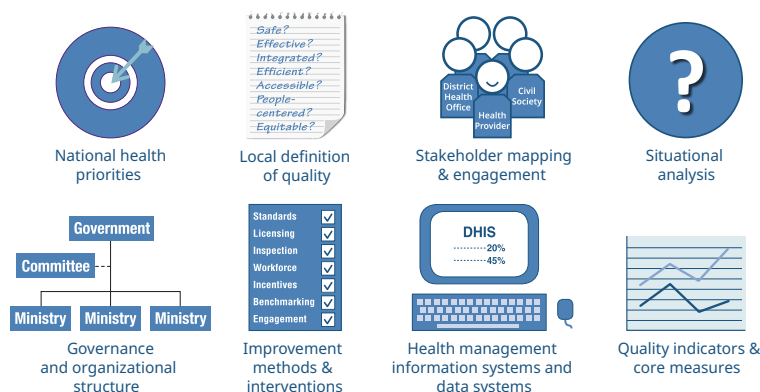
National health priorities

Safe?
Effective?
Integrated?
Efficient?
Accessible?
People-centered?
Equitable?

Local definition of quality

District Health Office
Civil Society
Health Provider

Stakeholder mapping & engagement

?

Situational analysis

Government
Committee
Ministry
Ministry
Ministry

Governance and organizational structure

Standards
Licensing
Inspection
Workforce
Incentives
Benchmarking
Engagement

Improvement methods & interventions

DHIS
20%
45%

Health management information systems and data systems

Quality indicators & core measures